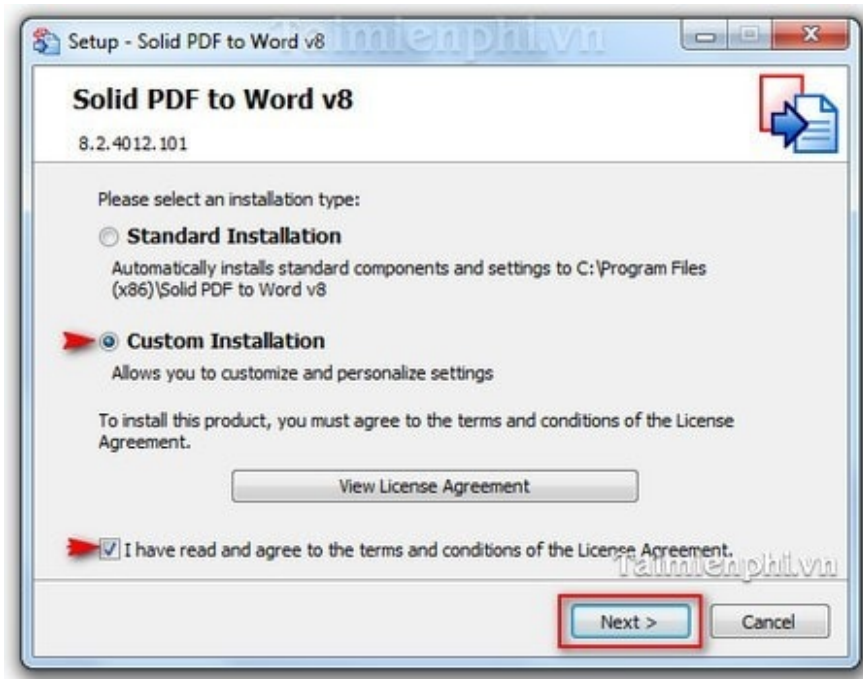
Setup - Solid PDF to Word v8

taimienphi.vn

Solid PDF to Word v8

8.2.4012.101

Please select an installation type:

Standard Installation

Automatically installs standard components and settings to C:\Program Files (x86)\Solid PDF to Word v8

Custom Installation

Allows you to customize and personalize settings

To install this product, you must agree to the terms and conditions of the License Agreement.

View License Agreement

I have read and agree to the terms and conditions of the License Agreement.

taimienphi.vn

Next >

Cancel